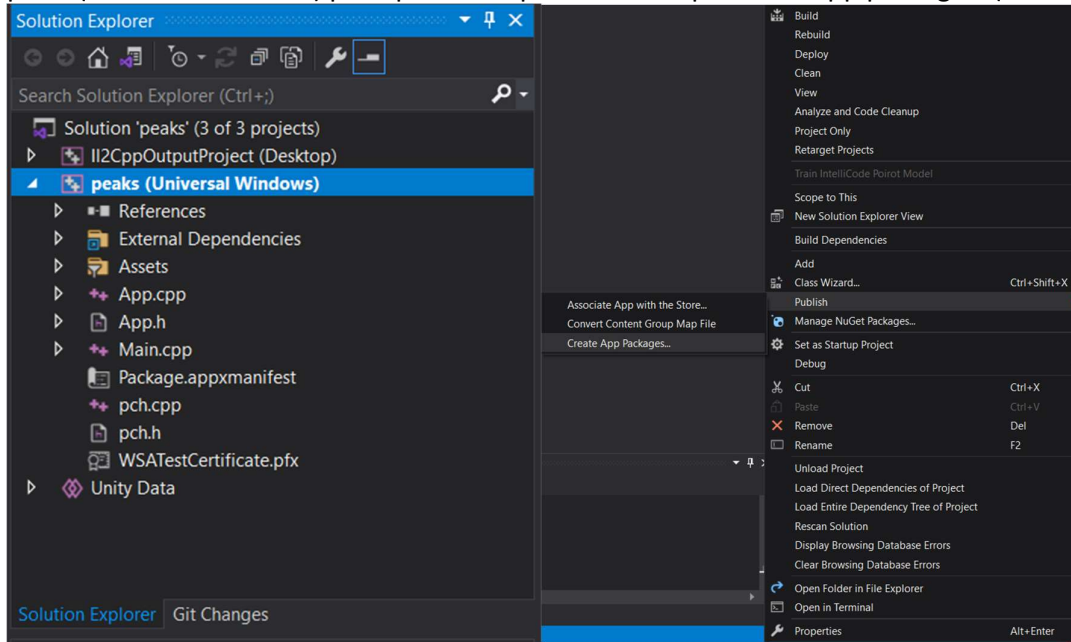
Solution Explorer

Search Solution Explorer (Ctrl+;)

Solution 'peaks' (3 of 3 projects)
Il2CppOutputProject (Desktop)
peaks (Universal Windows)
References
External Dependencies
Assets
App.cpp
App.h
Main.cpp
Package.appxmanifest
pch.cpp
pch.h
WSATestCertificate.pfx
Unity Data

Solution Explorer Git Changes

Associate App with the Store...
Convert Content Group Map File
Create App Packages...

Build
Rebuild
Deploy
Clean
View
Analyze and Code Cleanup
Project Only
Retarget Projects
Train IntelliCode Poirot Model
Scope to This
New Solution Explorer View
Build Dependencies
Add
Class Wizard... Ctrl+Shift+X
Publish
Manage NuGet Packages...
Set as Startup Project
Debug
Cut Ctrl+X
Paste Ctrl+V
Remove Del
Rename F2
Unload Project
Load Direct Dependencies of Project
Load Entire Dependency Tree of Project
Rescan Solution
Display Browsing Database Errors
Clear Browsing Database Errors
Open Folder in File Explorer
Open in Terminal
Properties Alt+Enter